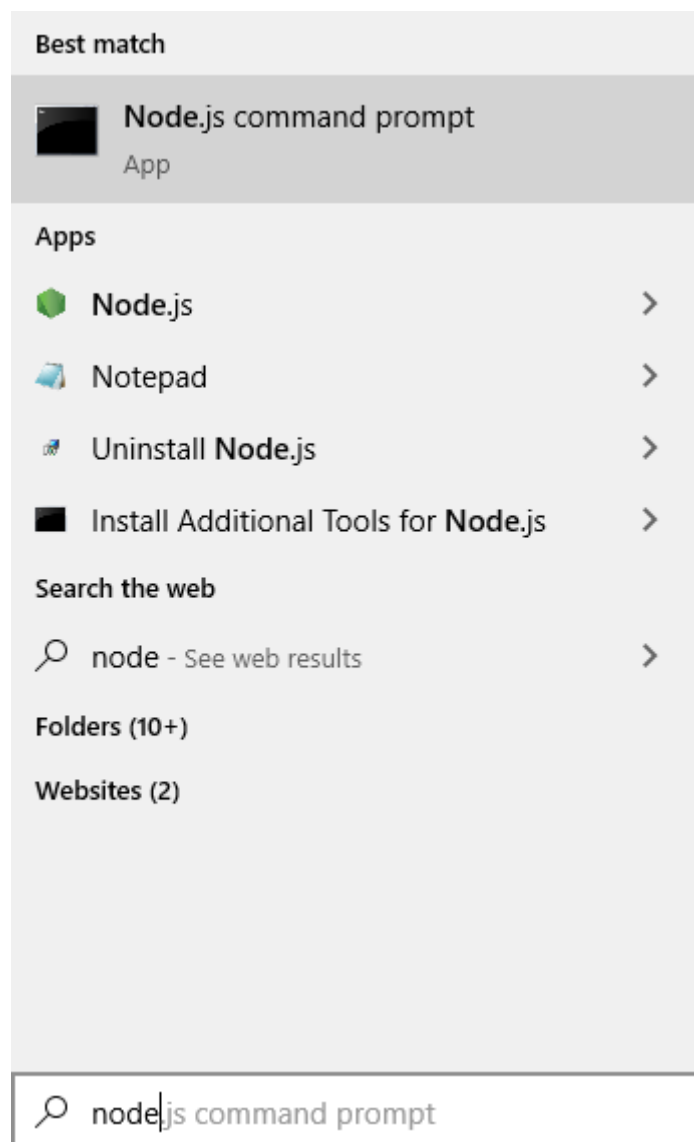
Best match

Node.js command prompt
App

Apps

Node.js

Notepad

Uninstall Node.js

Install Additional Tools for Node.js

Search the web

node - See web results

Folders (10+)

Websites (2)

node.js command prompt